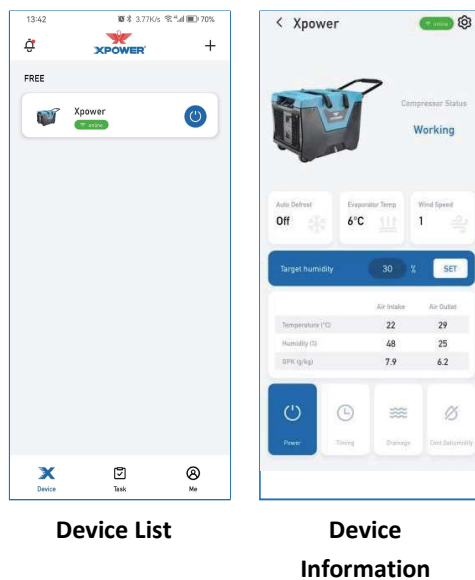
13:42 3.77K/s 70%

XPOWER

+

FREE

Xpower

online

Device Task Me

Device List

< Xpower

online

Compressor Status

Working

Auto Defrost
Off

Evaporator Temp
6°C

Wind Speed
1

Target humidity 30 % SET

| | Air Intake | Air Outlet |
|---|---|---|
| Temperature (°C) | 22 | 29 |
| Humidity (%) | 48 | 25 |
| GPK (g/kg) | 7.9 | 6.2 |

Power Timing Drainage Cont Dehumidify

Device Information